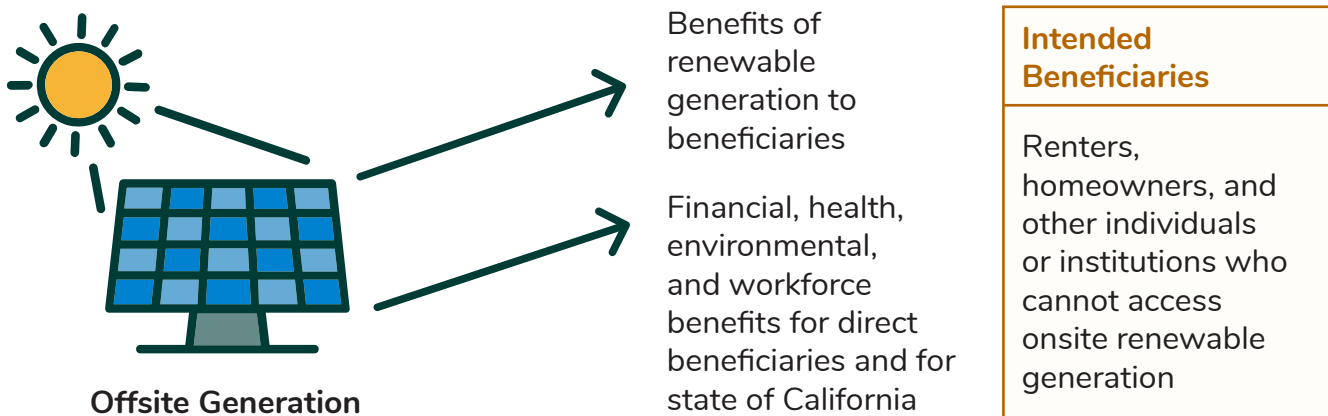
Offsite Generation

Benefits of renewable generation to beneficiaries

Financial, health, environmental, and workforce benefits for direct beneficiaries and for state of California

Intended Beneficiaries

Renters, homeowners, and other individuals or institutions who cannot access onsite renewable generation